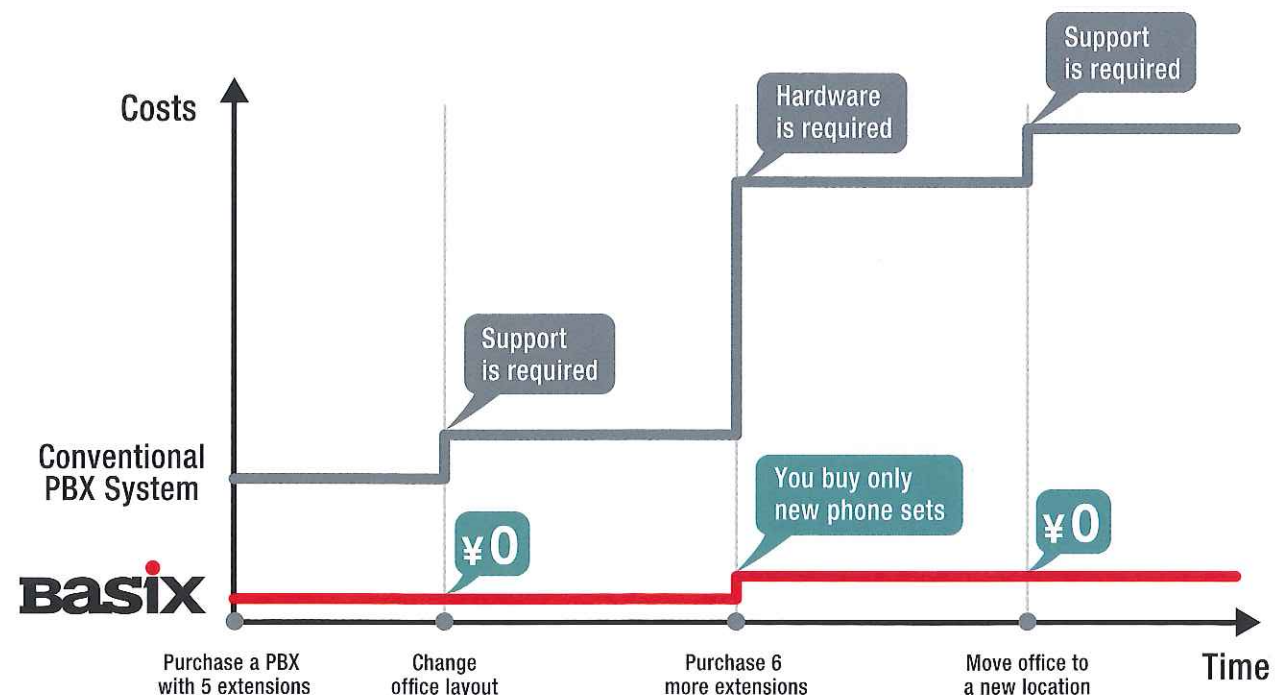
Costs

Support is required

Hardware is required

Support is required

Conventional PBX System

You buy only new phone sets

¥0

¥0

Basix

Purchase a PBX with 5 extensions

Change office layout

Purchase 6 more extensions

Move office to a new location

Time